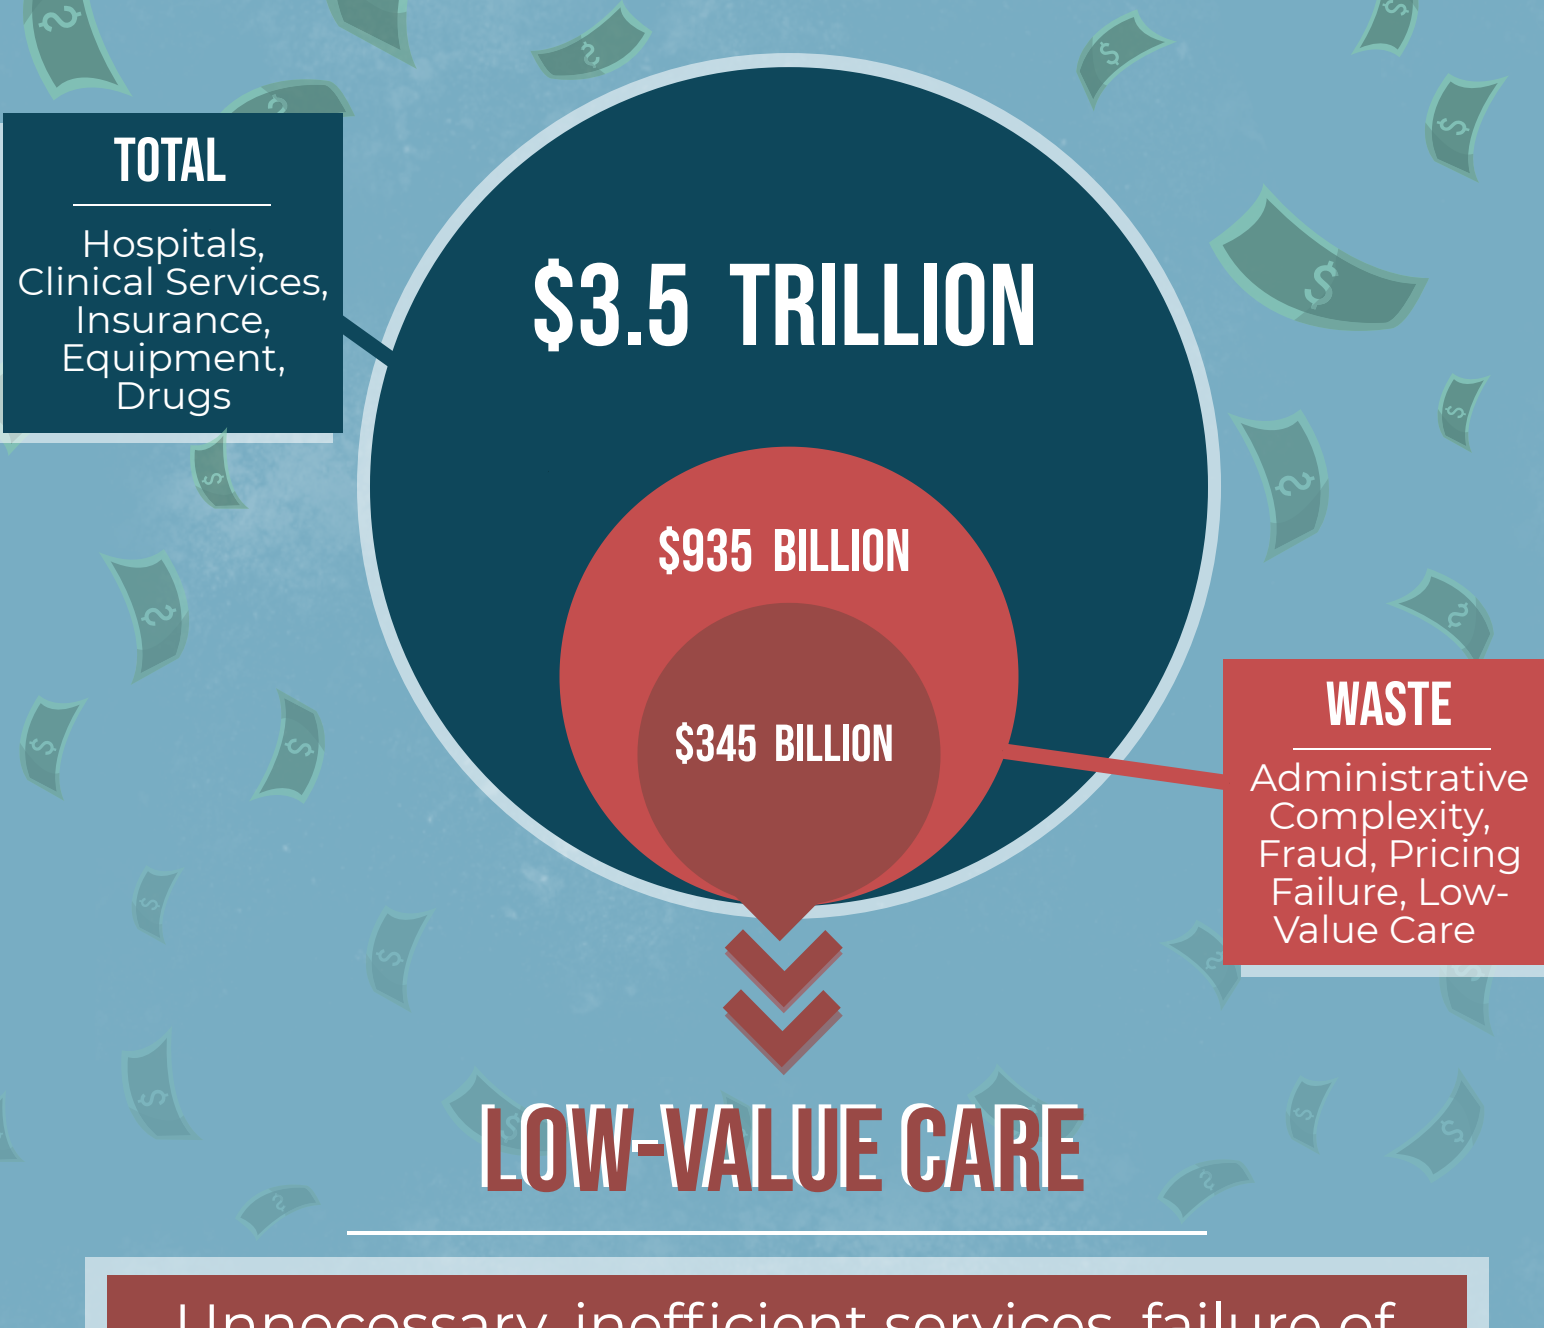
TOTAL

Hospitals, Clinical Services, Insurance, Equipment, Drugs

$3.5 TRILLION

$935 BILLION

$345 BILLION

WASTE

Administrative Complexity, Fraud, Pricing Failure, Low-Value Care

LOW-VALUE CARE

Unnecessary, inefficient services, failure of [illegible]